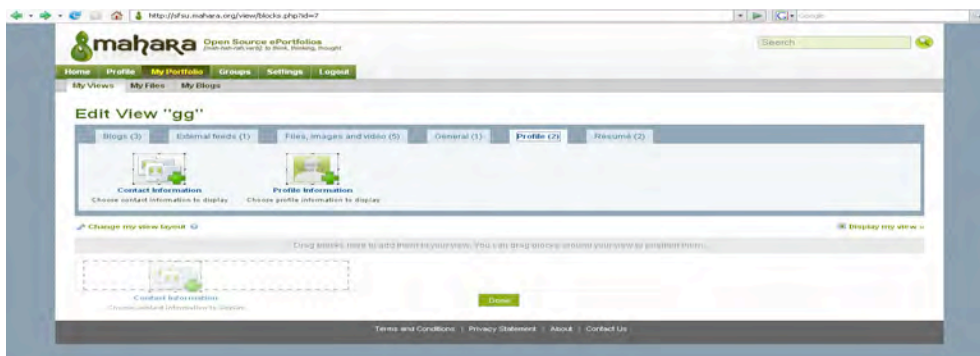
http://sfsu.mahara.org/view/blocks.php?id=7

Google

mahara Open Source ePortfolios
(mah-hah-rah) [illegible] to think, thinking, thought

Search

Home Profile My Portfolio Groups Settings Logout

My Views My Files My Blogs

Edit View "gg"

Blogs (3) External feeds (1) Files, images and video (5) General (1) Profile (2) Resume (2)

Contact Information
Choose contact information to display

Profile Information
Choose profile information to display

Change my view layout

Display my view »

Drag blocks here to add them to your view. You can drag blocks around your view to position them.

Contact Information
Choose contact information to display

Done

Terms and Conditions | Privacy Statement | About | Contact Us